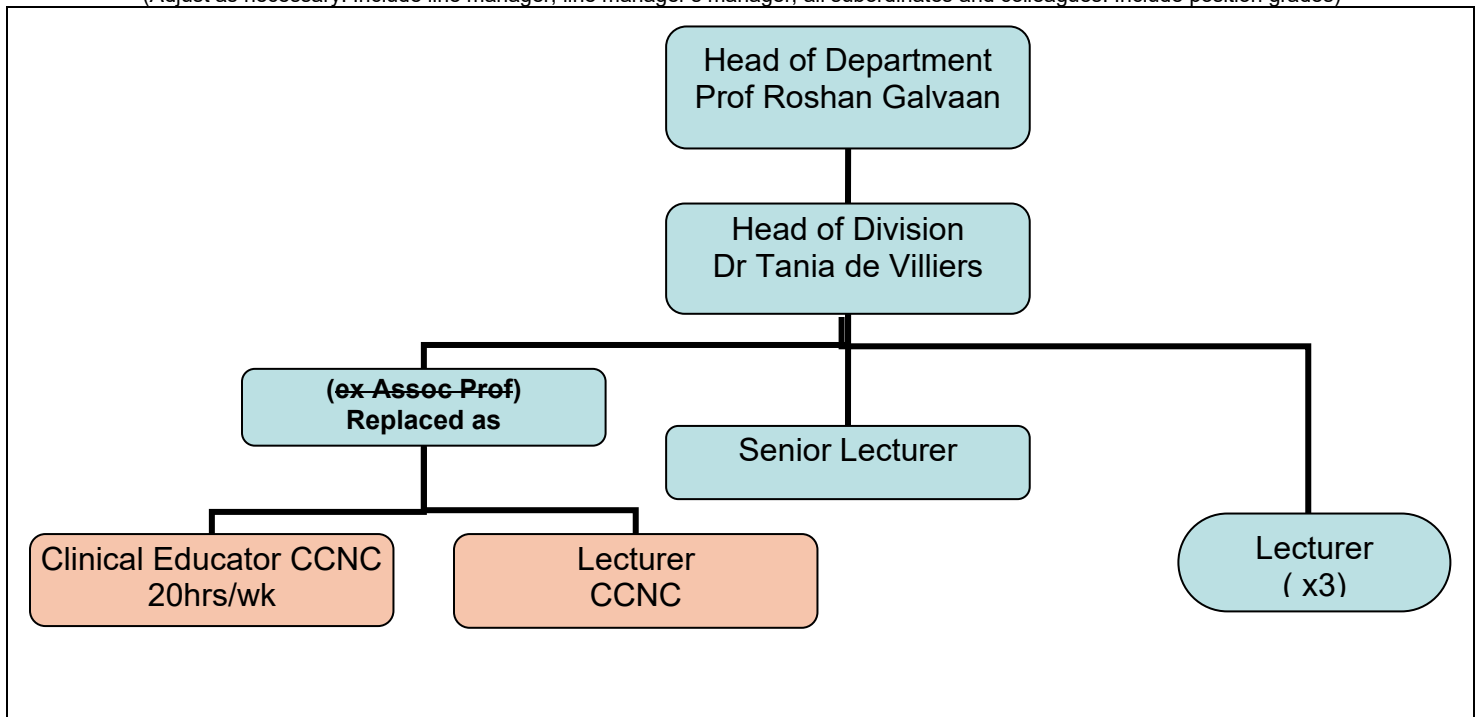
(Adjust as necessary. Include line manager, line manager's manager, all subordinates and colleagues. Include position grades)

Head of Department
Prof Roshan Galvaan

Head of Division
Dr Tania de Villiers

(~~ex Assoc Prof~~)
Replaced as

Senior Lecturer

Lecturer
( x3)

Clinical Educator CCNC
20hrs/wk

Lecturer
CCNC